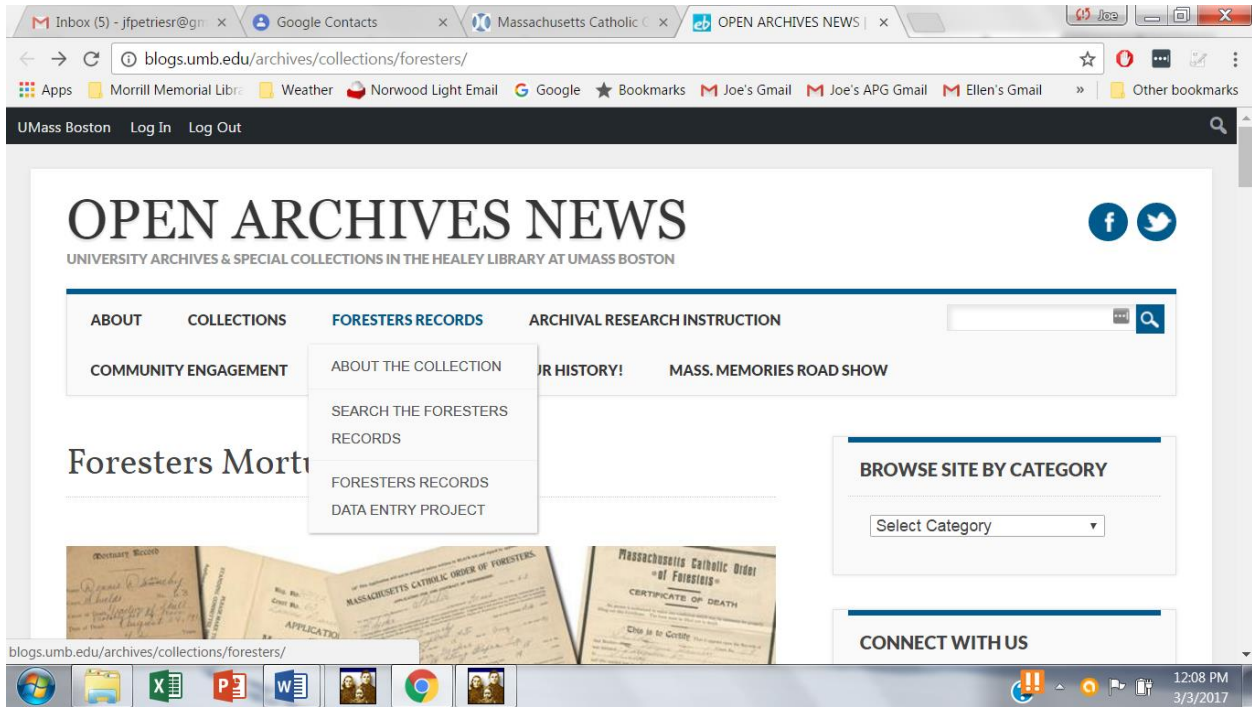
Inbox (5) - jfpetriesr@gm ×
Google Contacts ×
Massachusetts Catholic ×
OPEN ARCHIVES NEWS | ×
Joe
blogs.umb.edu/archives/collections/foresters/
Apps Morrill Memorial Libr Weather Norwood Light Email Google Bookmarks Joe's Gmail Joe's APG Gmail Ellen's Gmail » Other bookmarks

UMass Boston Log In Log Out

OPEN ARCHIVES NEWS
UNIVERSITY ARCHIVES & SPECIAL COLLECTIONS IN THE HEALEY LIBRARY AT UMASS BOSTON

ABOUT COLLECTIONS FORESTERS RECORDS ARCHIVAL RESEARCH INSTRUCTION
COMMUNITY ENGAGEMENT UR HISTORY! MASS. MEMORIES ROAD SHOW

ABOUT THE COLLECTION
SEARCH THE FORESTERS RECORDS
FORESTERS RECORDS DATA ENTRY PROJECT

Foresters Mortu

Mortuary Record
MASSACHUSETTS CATHOLIC ORDER OF FORESTERS
APPLICATION
Massachusetts Catholic Order of Foresters
CERTIFICATE OF DEATH
This is to Certify

BROWSE SITE BY CATEGORY
Select Category

CONNECT WITH US

blogs.umb.edu/archives/collections/foresters/

12:08 PM
3/3/2017